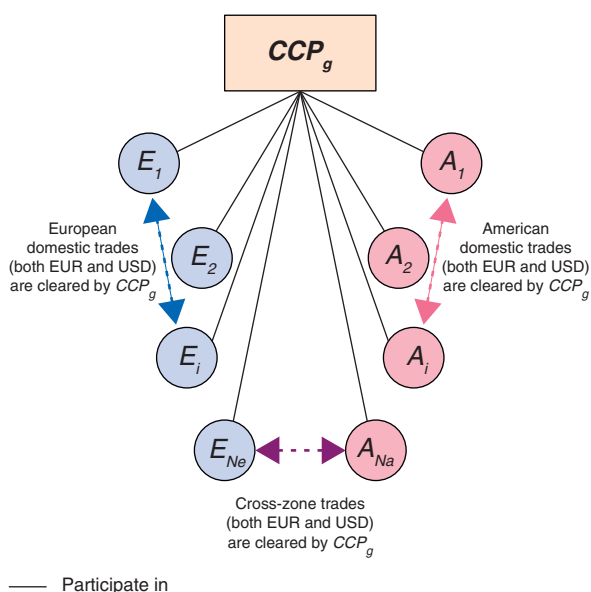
$CCP_g$

$E_1$

$E_2$

$E_i$

$E_{Ne}$

$A_1$

$A_2$

$A_i$

$A_{Na}$

European domestic trades (both EUR and USD) are cleared by $CCP_g$

American domestic trades (both EUR and USD) are cleared by $CCP_g$

Cross-zone trades (both EUR and USD) are cleared by $CCP_g$

Participate in